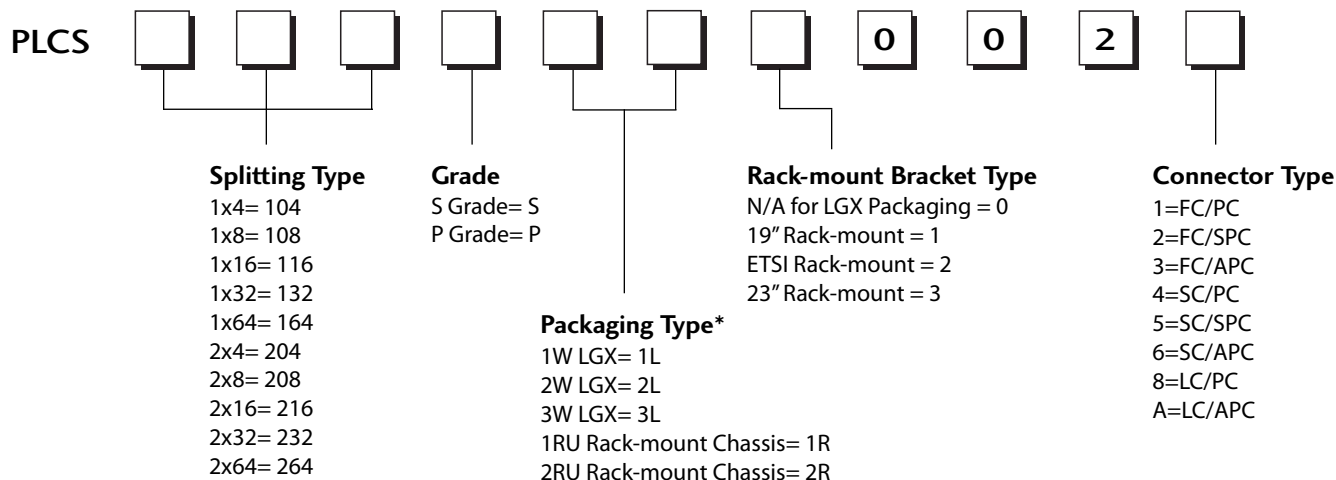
PLCS 0 0 2

Splitting Type
1x4= 104
1x8= 108
1x16= 116
1x32= 132
1x64= 164
2x4= 204
2x8= 208
2x16= 216
2x32= 232
2x64= 264

Grade
S Grade= S
P Grade= P

Packaging Type*
1W LGX= 1L
2W LGX= 2L
3W LGX= 3L
1RU Rack-mount Chassis= 1R
2RU Rack-mount Chassis= 2R

Rack-mount Bracket Type
N/A for LGX Packaging = 0
19" Rack-mount = 1
ETSI Rack-mount = 2
23" Rack-mount = 3

Connector Type
1=FC/PC
2=FC/SPC
3=FC/APC
4=SC/PC
5=SC/SPC
6=SC/APC
8=LC/PC
A=LC/APC